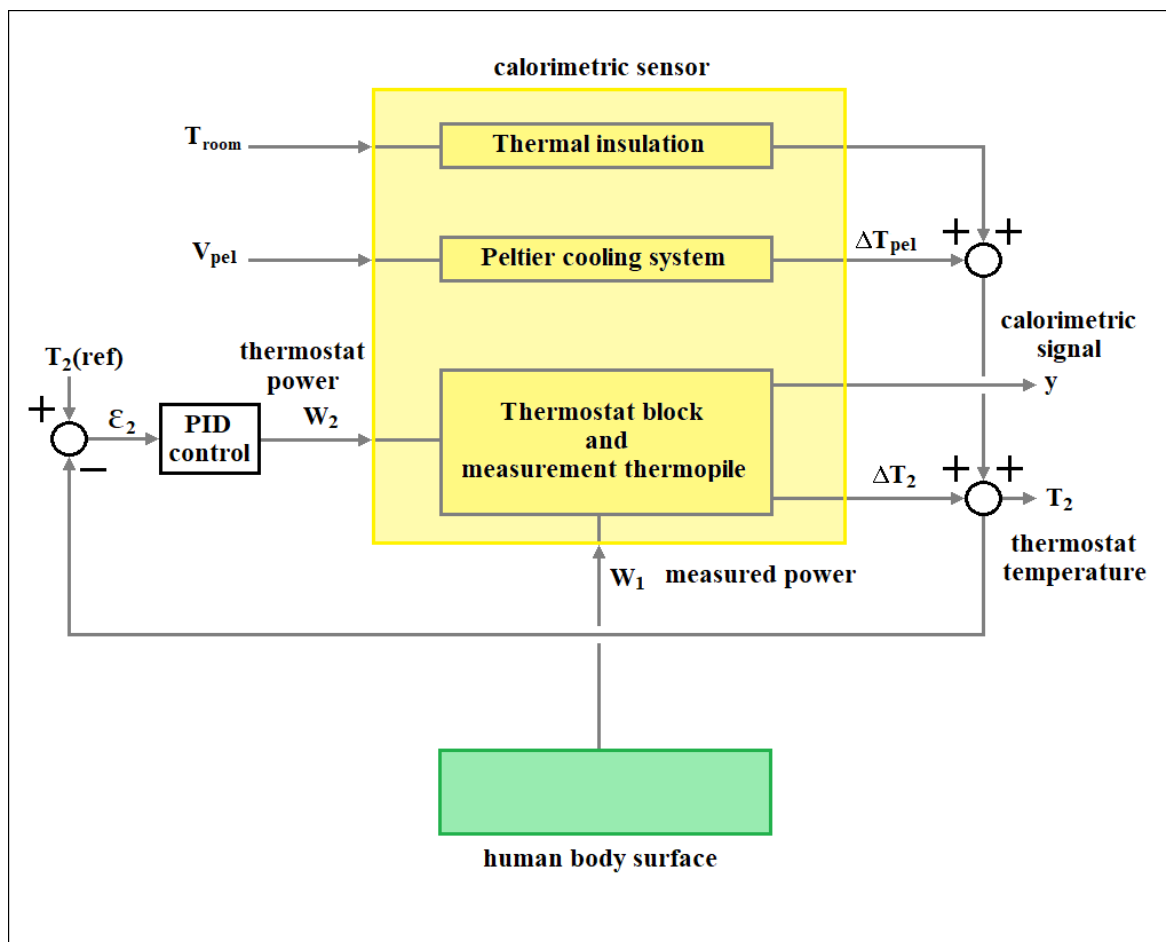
calorimetric sensor

$T_{room}$

Thermal insulation

$V_{pel}$

Peltier cooling system

$\Delta T_{pel}$

+ +

calorimetric signal

$T_2$(ref)

thermostat power

+

$\varepsilon_2$

PID control

$W_2$

−

Thermostat block and measurement thermopile

y

$\Delta T_2$

+ +

$T_2$

thermostat temperature

$W_1$ measured power

human body surface